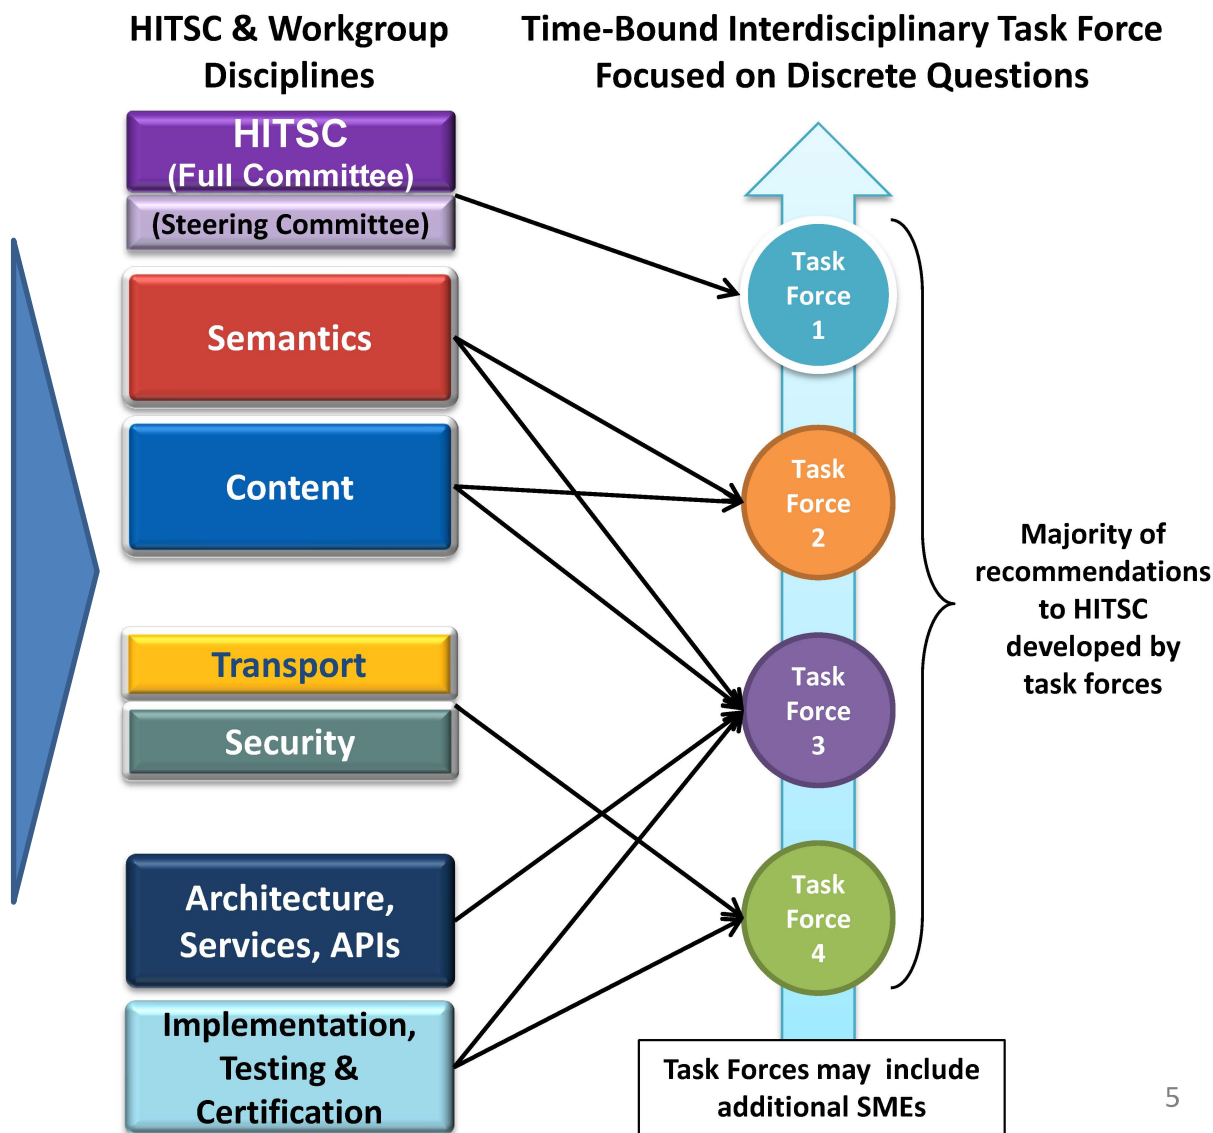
HITSC & Workgroup Disciplines

Time-Bound Interdisciplinary Task Force Focused on Discrete Questions

HITSC (Full Committee)

(Steering Committee)

Semantics

Content

Transport

Security

Architecture, Services, APIs

Implementation, Testing & Certification

Task Force 1

Task Force 2

Task Force 3

Task Force 4

Majority of recommendations to HITSC developed by task forces

Task Forces may include additional SMEs

5